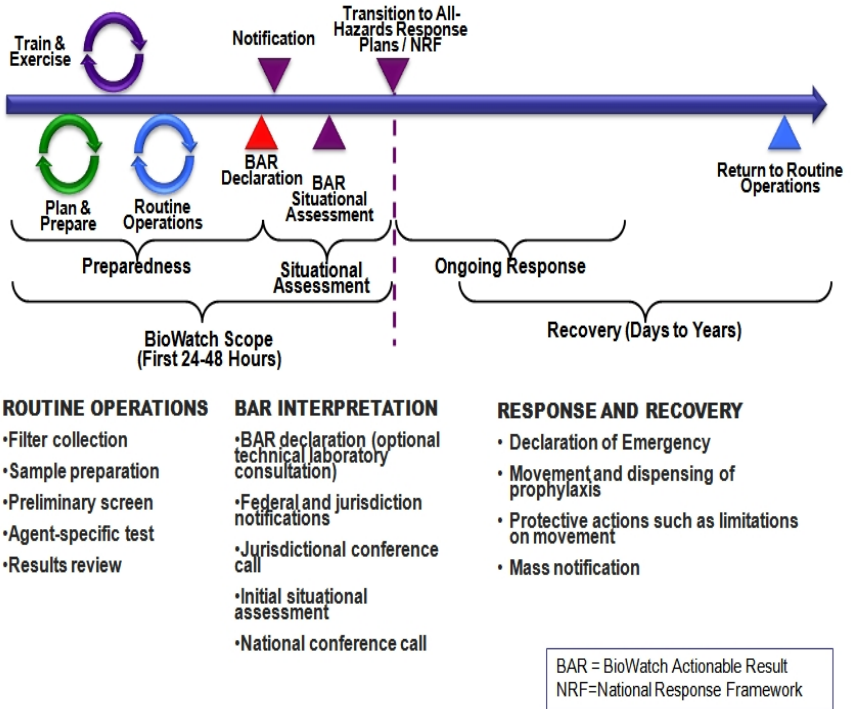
Train & Exercise

Notification

Transition to All-Hazards Response Plans / NRF

Plan & Prepare

Routine Operations

BAR Declaration

BAR Situational Assessment

Return to Routine Operations

Preparedness

Situational Assessment

Ongoing Response

BioWatch Scope (First 24-48 Hours)

Recovery (Days to Years)

ROUTINE OPERATIONS
•Filter collection
•Sample preparation
•Preliminary screen
•Agent-specific test
•Results review

BAR INTERPRETATION
•BAR declaration (optional technical laboratory consultation)
•Federal and jurisdiction notifications
•Jurisdictional conference call
•Initial situational assessment
•National conference call

RESPONSE AND RECOVERY
• Declaration of Emergency
• Movement and dispensing of prophylaxis
• Protective actions such as limitations on movement
• Mass notification

BAR = BioWatch Actionable Result
NRF=National Response Framework